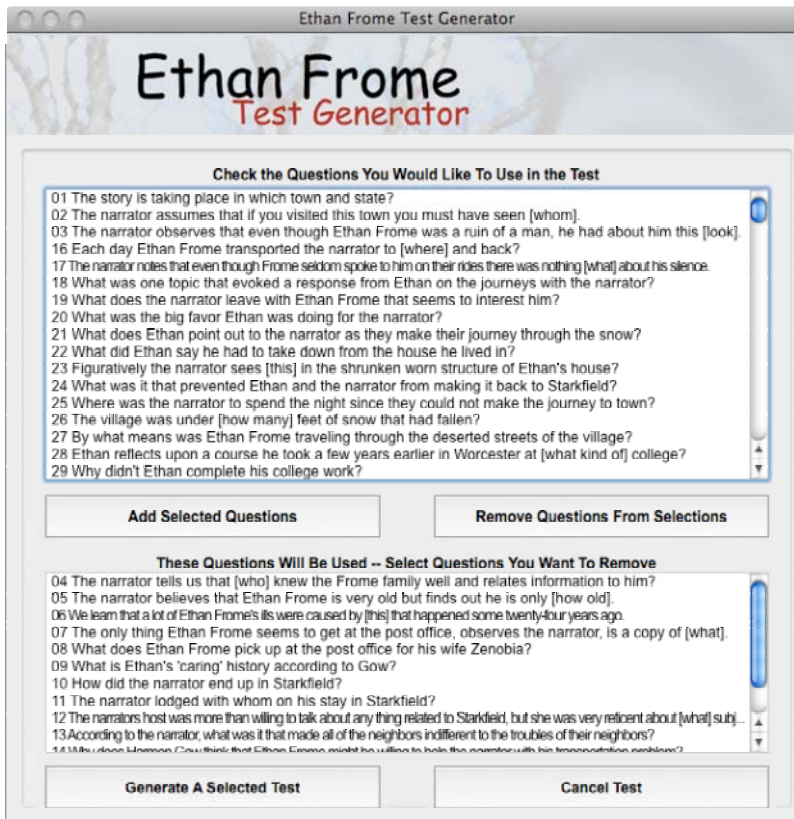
Ethan Frome Test Generator

Ethan Frome
Test Generator

Check the Questions You Would Like To Use in the Test

01 The story is taking place in which town and state?
02 The narrator assumes that if you visited this town you must have seen [whom].
03 The narrator observes that even though Ethan Frome was a ruin of a man, he had about him this [look].
16 Each day Ethan Frome transported the narrator to [where] and back?
17 The narrator notes that even though Frome seldom spoke to him on their rides there was nothing [what] about his silence.
18 What was one topic that evoked a response from Ethan on the journeys with the narrator?
19 What does the narrator leave with Ethan Frome that seems to interest him?
20 What was the big favor Ethan was doing for the narrator?
21 What does Ethan point out to the narrator as they make their journey through the snow?
22 What did Ethan say he had to take down from the house he lived in?
23 Figuratively the narrator sees [this] in the shrunken worn structure of Ethan's house?
24 What was it that prevented Ethan and the narrator from making it back to Starkfield?
25 Where was the narrator to spend the night since they could not make the journey to town?
26 The village was under [how many] feet of snow that had fallen?
27 By what means was Ethan Frome traveling through the deserted streets of the village?
28 Ethan reflects upon a course he took a few years earlier in Worcester at [what kind of] college?
29 Why didn't Ethan complete his college work?

Add Selected Questions

Remove Questions From Selections

These Questions Will Be Used -- Select Questions You Want To Remove

04 The narrator tells us that [who] knew the Frome family well and relates information to him?
05 The narrator believes that Ethan Frome is very old but finds out he is only [how old].
06 We learn that a lot of Ethan Frome's ills were caused by [this] that happened some twenty-four years ago.
07 The only thing Ethan Frome seems to get at the post office, observes the narrator, is a copy of [what].
08 What does Ethan Frome pick up at the post office for his wife Zenobia?
09 What is Ethan's 'caring' history according to Gow?
10 How did the narrator end up in Starkfield?
11 The narrator lodged with whom on his stay in Starkfield?
12 The narrators host was more than willing to talk about any thing related to Starkfield, but she was very reticent about [what] subj...
13 According to the narrator, what was it that made all of the neighbors indifferent to the troubles of their neighbors?
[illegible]

Generate A Selected Test

Cancel Test